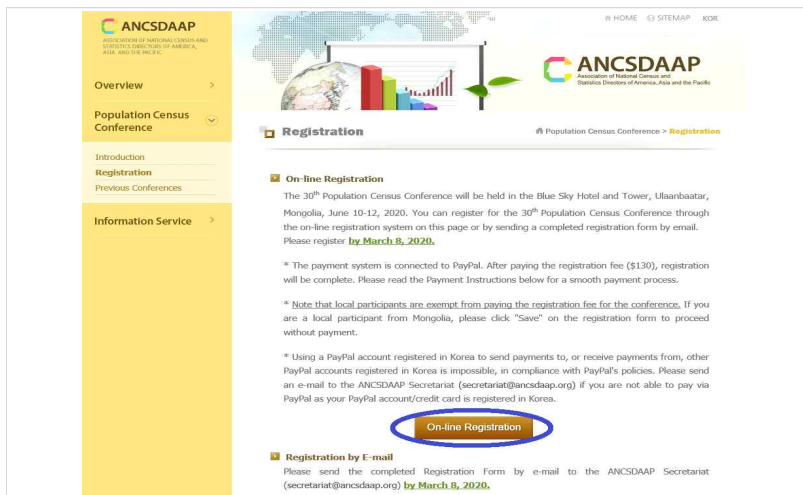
ANCSDAAP
ASSOCIATION OF NATIONAL CENSUS AND STATISTICS DIRECTORS OF AMERICA, ASIA, AND THE PACIFIC

HOME SITEMAP KOR

ANCSDAAP
Association of National Census and Statistics Directors of America, Asia and the Pacific

Overview

Population Census Conference

Introduction
Registration
Previous Conferences

Information Service

Registration

Population Census Conference > Registration

On-line Registration

The 30$^{th}$ Population Census Conference will be held in the Blue Sky Hotel and Tower, Ulaanbaatar, Mongolia, June 10-12, 2020. You can register for the 30$^{th}$ Population Census Conference through the on-line registration system on this page or by sending a completed registration form by email. Please register by March 8, 2020.

* The payment system is connected to PayPal. After paying the registration fee ($130), registration will be complete. Please read the Payment Instructions below for a smooth payment process.

* Note that local participants are exempt from paying the registration fee for the conference. If you are a local participant from Mongolia, please click "Save" on the registration form to proceed without payment.

* Using a PayPal account registered in Korea to send payments to, or receive payments from, other PayPal accounts registered in Korea is impossible, in compliance with PayPal's policies. Please send an e-mail to the ANCSDAAP Secretariat (secretariat@ancsdaap.org) if you are not able to pay via PayPal as your PayPal account/credit card is registered in Korea.

On-line Registration

Registration by E-mail

Please send the completed Registration Form by e-mail to the ANCSDAAP Secretariat (secretariat@ancsdaap.org) by March 8, 2020.